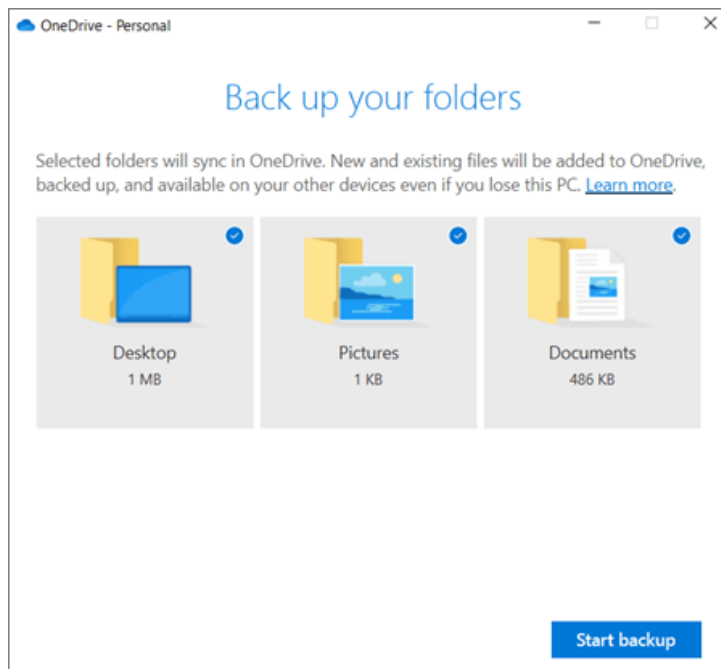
OneDrive - Personal

Back up your folders

Selected folders will sync in OneDrive. New and existing files will be added to OneDrive, backed up, and available on your other devices even if you lose this PC. Learn more.

Desktop
1 MB

Pictures
1 KB

Documents
486 KB

Start backup